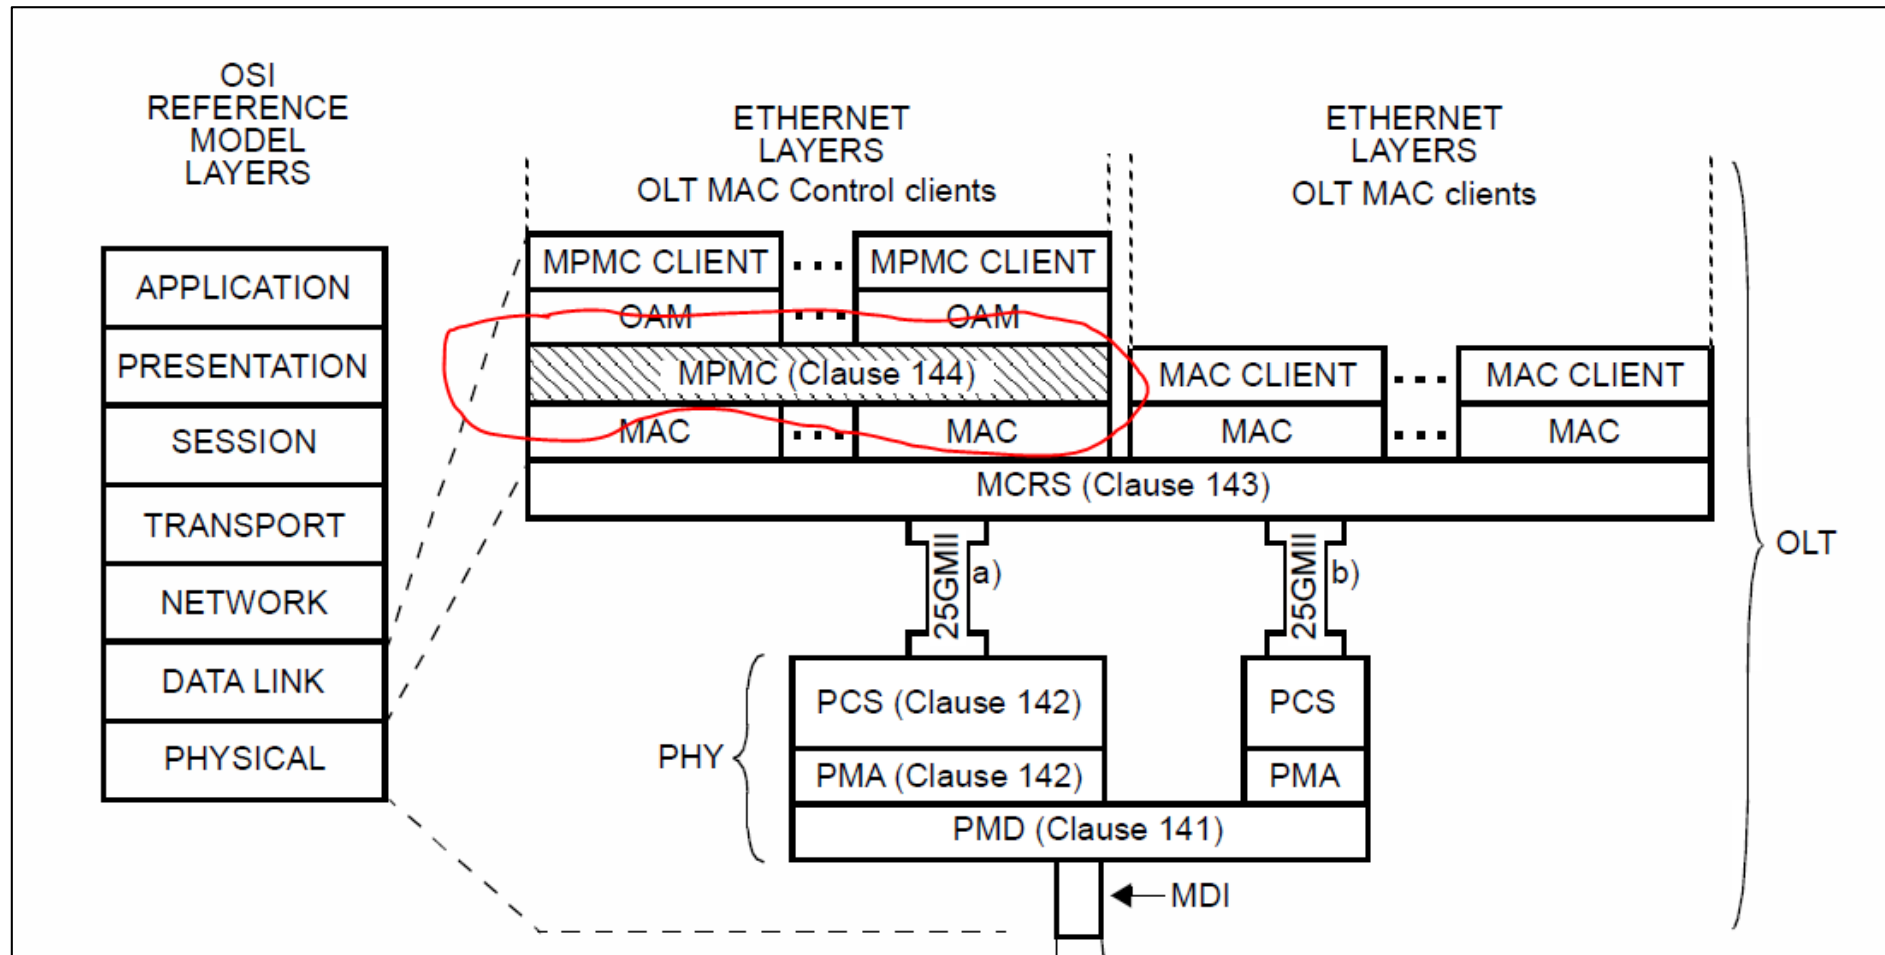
OSI REFERENCE MODEL LAYERS

APPLICATION
PRESENTATION
SESSION
TRANSPORT
NETWORK
DATA LINK
PHYSICAL

ETHERNET LAYERS
OLT MAC Control clients

ETHERNET LAYERS
OLT MAC clients

MPMC CLIENT ... MPMC CLIENT
OAM ... OAM
MPMC (Clause 144)
MAC ... MAC

MAC CLIENT ... MAC CLIENT
MAC ... MAC

MCRS (Clause 143)

25GMII a)
25GMII b)

OLT

PHY
PCS (Clause 142)
PMA (Clause 142)
PCS
PMA
PMD (Clause 141)

MDI